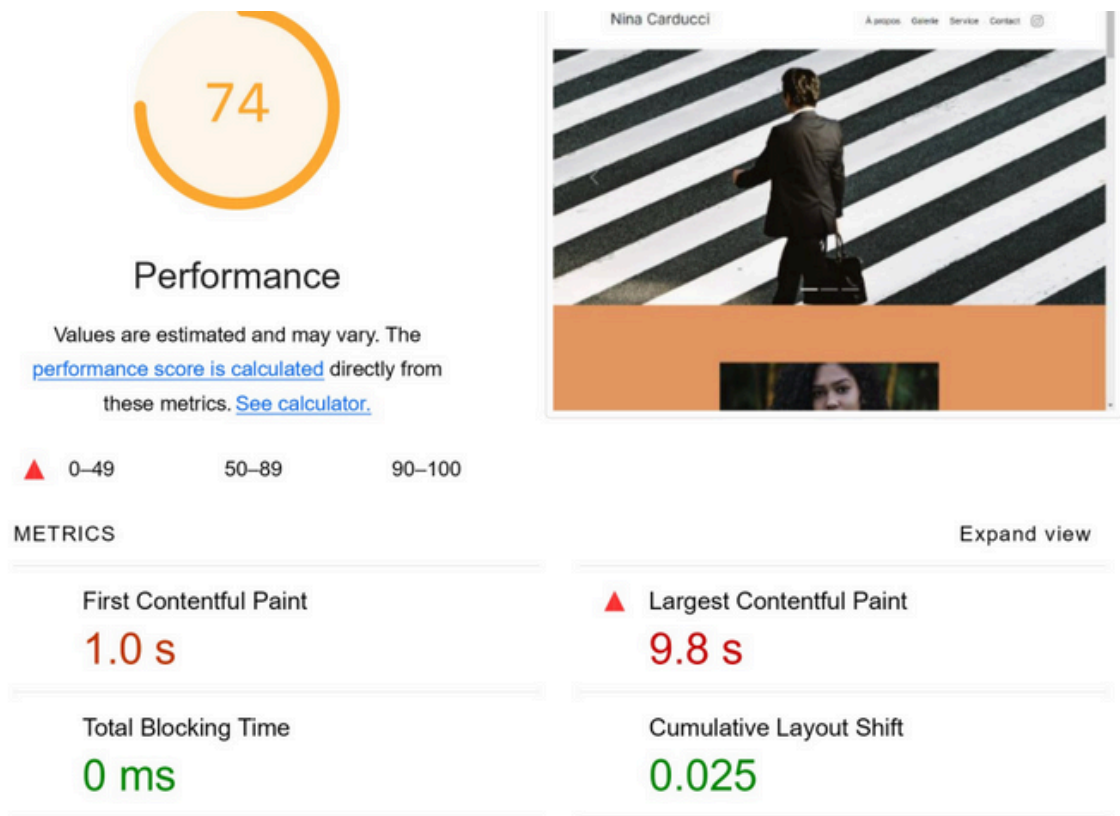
74

Performance

Values are estimated and may vary. The performance score is calculated directly from these metrics. See calculator.

Nina Carducci

À propos Galerie Service Contact

0–49 50–89 90–100

METRICS

Expand view

First Contentful Paint
1.0 s

Largest Contentful Paint
9.8 s

Total Blocking Time
0 ms

Cumulative Layout Shift
0.025